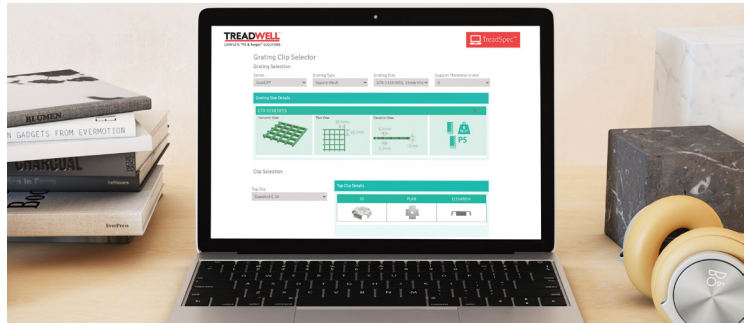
TREADWELL
COMPLETE "FIX & FORGET" SOLUTIONS

TreadSpec

Grating Clip Selector
Grating Selection

Series
Grating Type
Grating Size
Support Thickness in mm

Grating Size Details

Clip Selection

Top Clip

Top Clip Details

3D
PLAN
ELEVATION

P5

BLUMEN
GADGETS FROM EVERMOTION
CHARCOAL